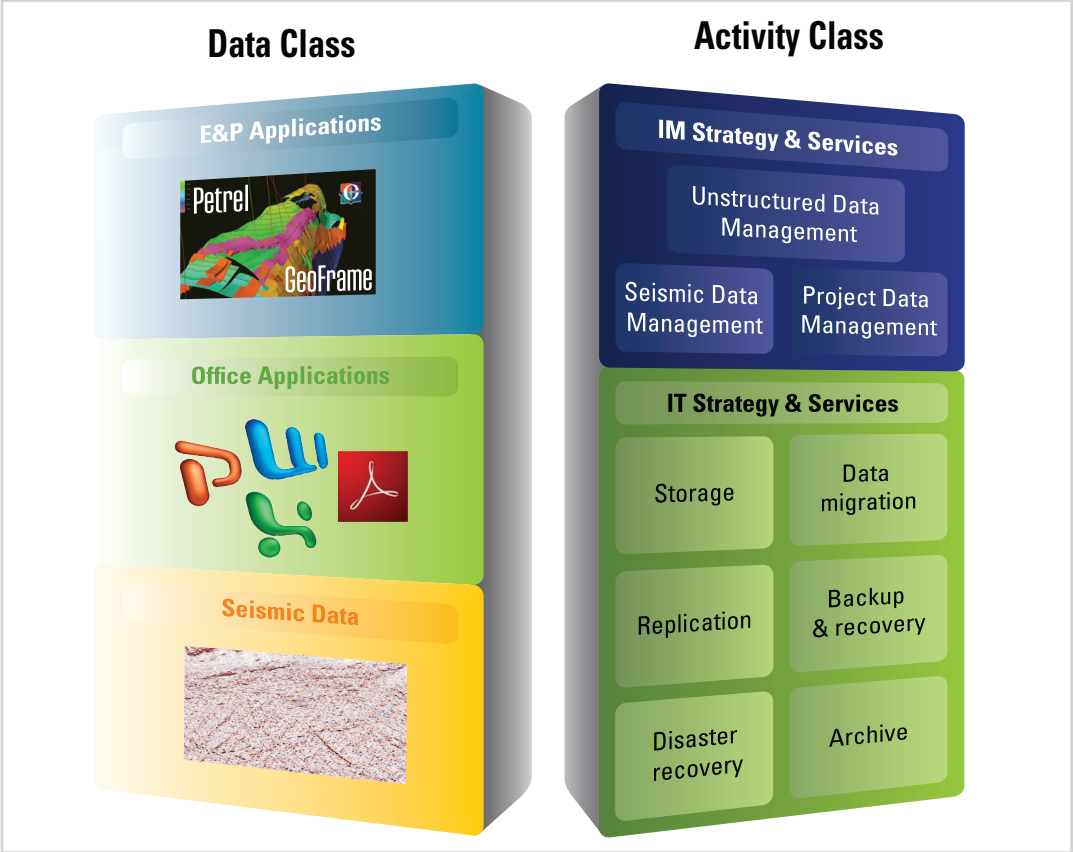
Data Class

E&P Applications

Petrel

GeoFrame

Office Applications

Seismic Data

Activity Class

IM Strategy & Services

Unstructured Data Management

Seismic Data Management

Project Data Management

IT Strategy & Services

Storage

Data migration

Replication

Backup & recovery

Disaster recovery

Archive